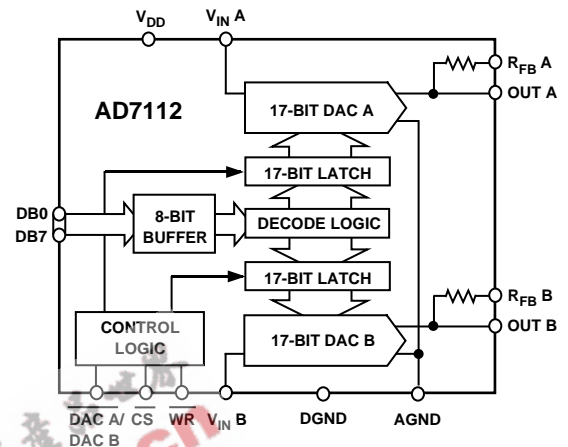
$V_{DD}$

$V_{IN}$ A

$R_{FB}$ A

OUT A

AD7112

17-BIT DAC A

17-BIT LATCH

DB0

DB7

8-BIT BUFFER

DECODE LOGIC

17-BIT LATCH

$R_{FB}$ B

OUT B

CONTROL LOGIC

17-BIT DAC B

DAC A/ DAC B

$\overline{CS}$

$\overline{WR}$

$V_{IN}$ B

DGND

AGND